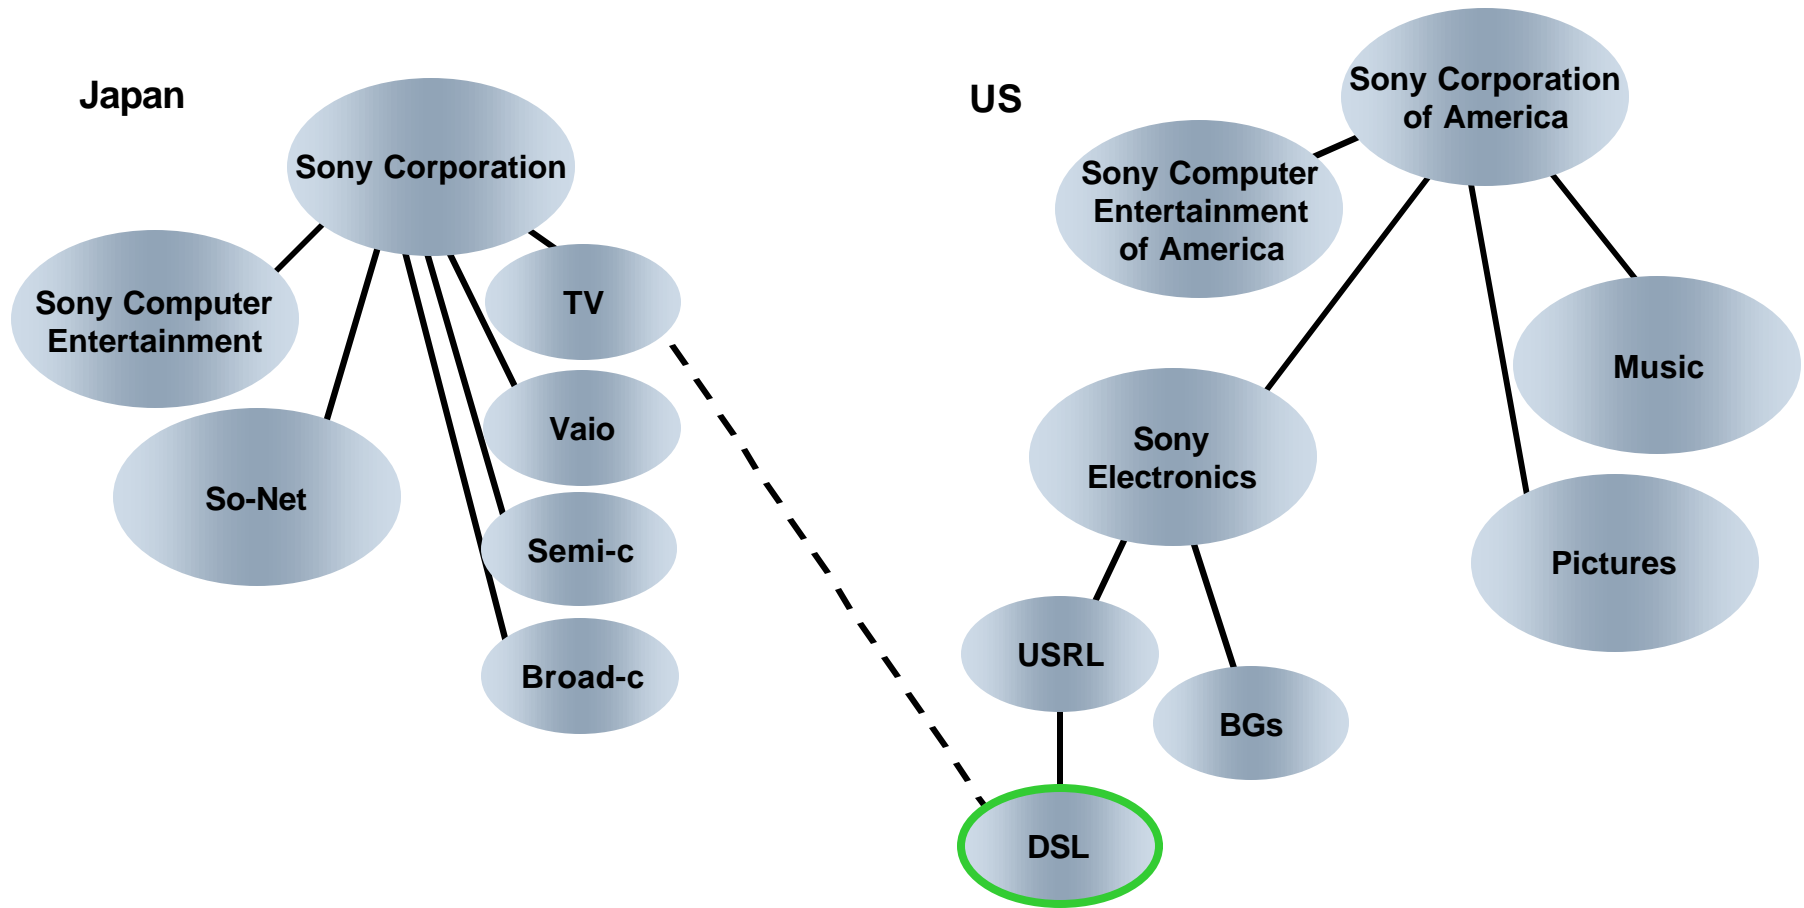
Japan

Sony Corporation

Sony Computer Entertainment

So-Net

TV

Vaio

Semi-c

Broad-c

US

Sony Corporation of America

Sony Computer Entertainment of America

Music

Sony Electronics

Pictures

USRL

BGs

DSL